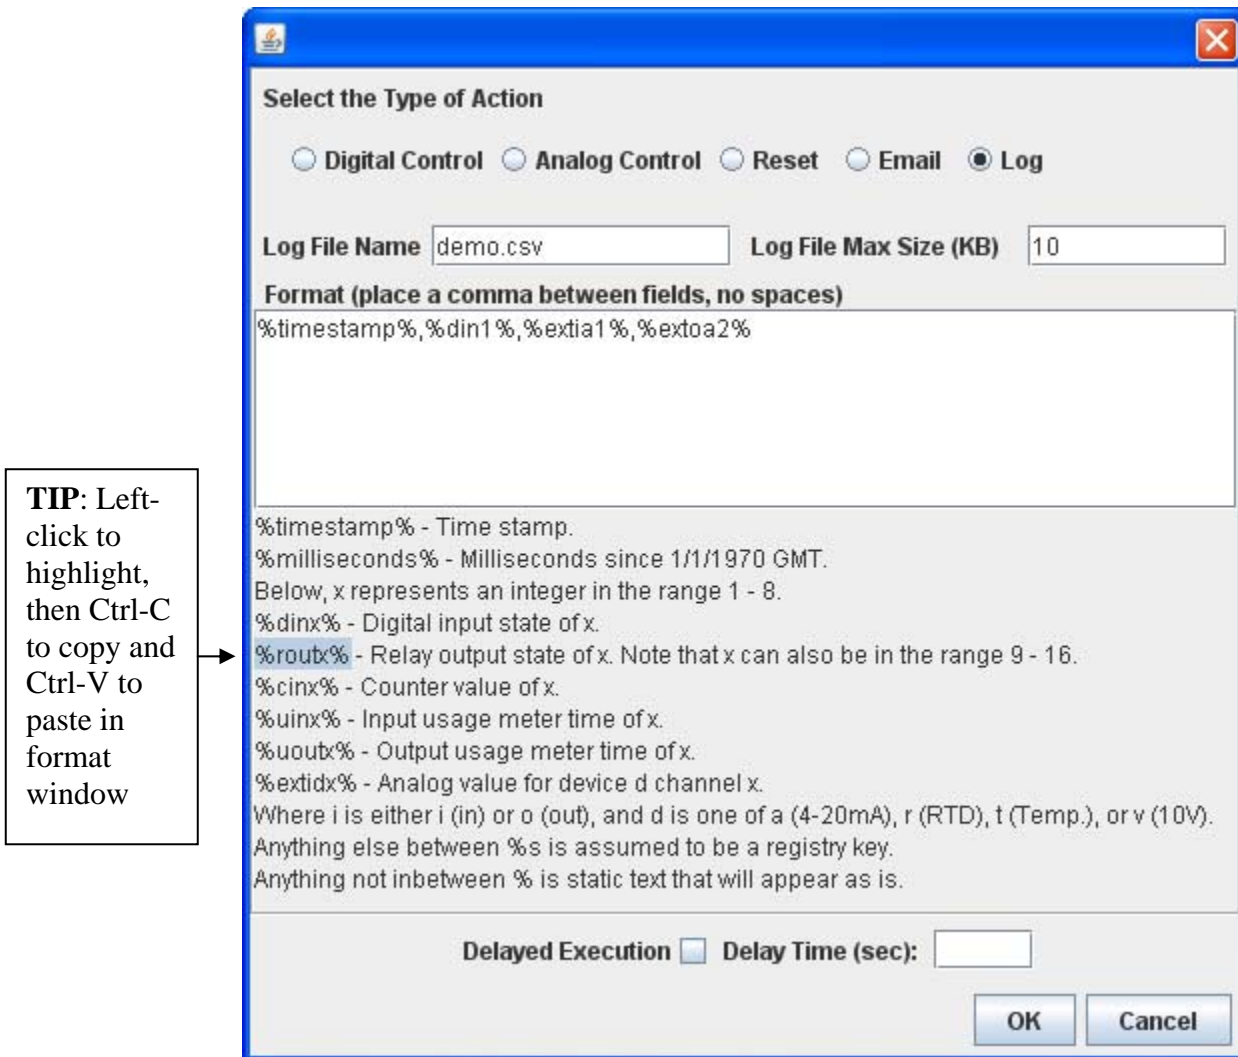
TIP: Left-click to highlight, then Ctrl-C to copy and Ctrl-V to paste in format window

Select the Type of Action

Digital Control Analog Control Reset Email Log

Log File Name demo.csv Log File Max Size (KB) 10

Format (place a comma between fields, no spaces)

%timestamp%,%din1%,%extia1%,%extoa2%

%timestamp% - Time stamp.
%milliseconds% - Milliseconds since 1/1/1970 GMT.
Below, x represents an integer in the range 1 - 8.
%dinx% - Digital input state of x.
%routx% - Relay output state of x. Note that x can also be in the range 9 - 16.
%cinx% - Counter value of x.
%uinx% - Input usage meter time of x.
%uoutx% - Output usage meter time of x.
%extidx% - Analog value for device d channel x.
Where i is either i (in) or o (out), and d is one of a (4-20mA), r (RTD), t (Temp.), or v (10V).
Anything else between %s is assumed to be a registry key.
Anything not inbetween % is static text that will appear as is.

Delayed Execution Delay Time (sec):

OK Cancel